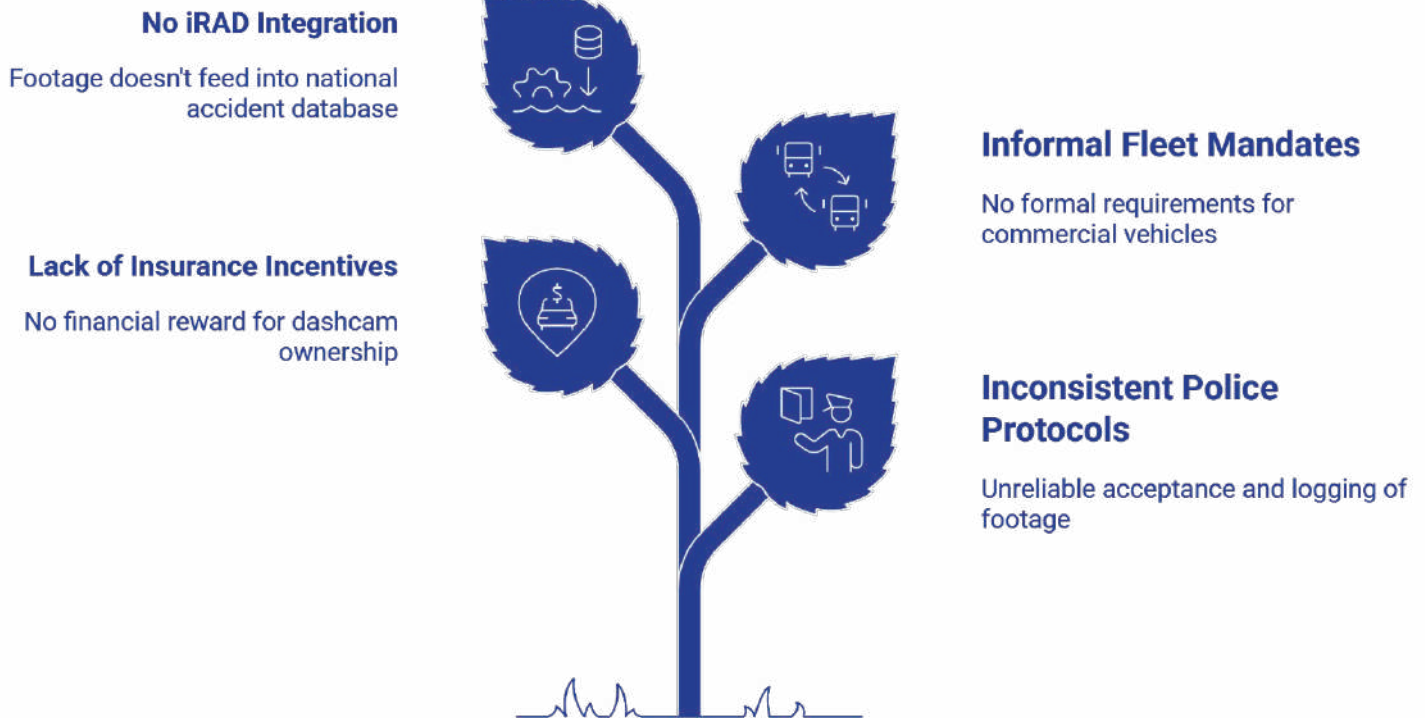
No iRAD Integration

Footage doesn't feed into national accident database

Informal Fleet Mandates

No formal requirements for commercial vehicles

Lack of Insurance Incentives

No financial reward for dashcam ownership

Inconsistent Police Protocols

Unreliable acceptance and logging of footage